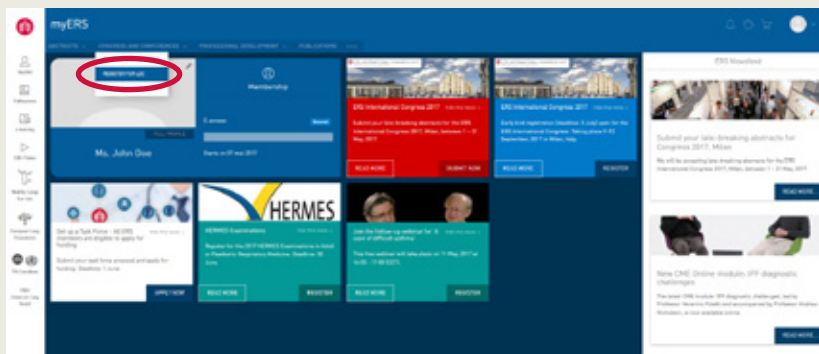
myERS

ABSTRACTS  CONGRESSES AND CONFERENCES  PROFESSIONAL DEVELOPMENT  PUBLICATIONS

myERS
Publications
e-learning
CME Online
Mobile Lung for Life
European Lung Foundation
TB Consilium

REGISTER FOR LAS

FULL PROFILE

Ms. John Doe

Membership

Renew

ERS International Congress 2017

Submit your late-breaking abstracts for the ERS International Congress 2017, Milan, between 1 – 31 May 2017.

READ MORE

SUBMIT NOW

ERS International Congress 2017

Early bird registration deadline. A staff open for the ERS International Congress 2017, Milan, Italy.

READ MORE

REGISTER

ERS Newsfeed

Submit your late-breaking abstracts for Congress 2017, Milan

READ MORE

Set up a Task Force – All ERS members are eligible to apply for funding

Submit your task force proposal and apply for funding. Deadline: 1 June.

APPLY NOW

HERMES

HERMES Examinations

Register for the 2017 HERMES Examinations in Adult or Paediatric Respiratory Medicine.

READ MORE

REGISTER

Join the follow-up webinar

READ MORE

REGISTER

New CME Online module: IPF diagnostic challenges

READ MORE